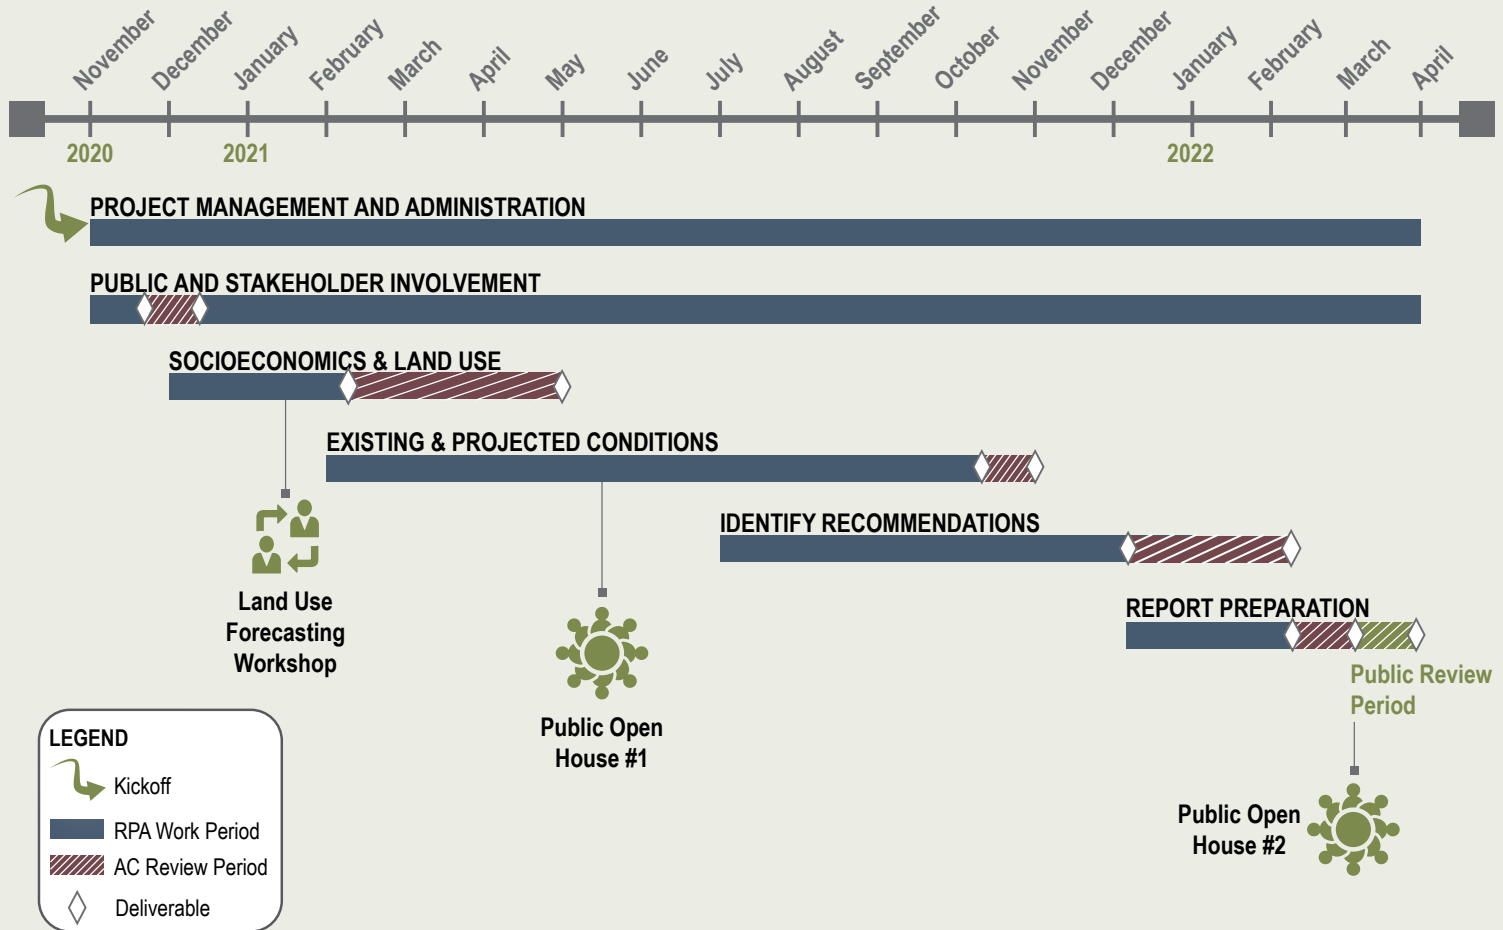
November December January February March April May June July August September October November December January February March April

2020 2021 2022

PROJECT MANAGEMENT AND ADMINISTRATION

PUBLIC AND STAKEHOLDER INVOLVEMENT

SOCIOECONOMICS & LAND USE

EXISTING & PROJECTED CONDITIONS

IDENTIFY RECOMMENDATIONS

REPORT PREPARATION

Public Review Period

Land Use Forecasting Workshop

Public Open House #1

Public Open House #2

LEGEND
Kickoff
RPA Work Period
AC Review Period
Deliverable